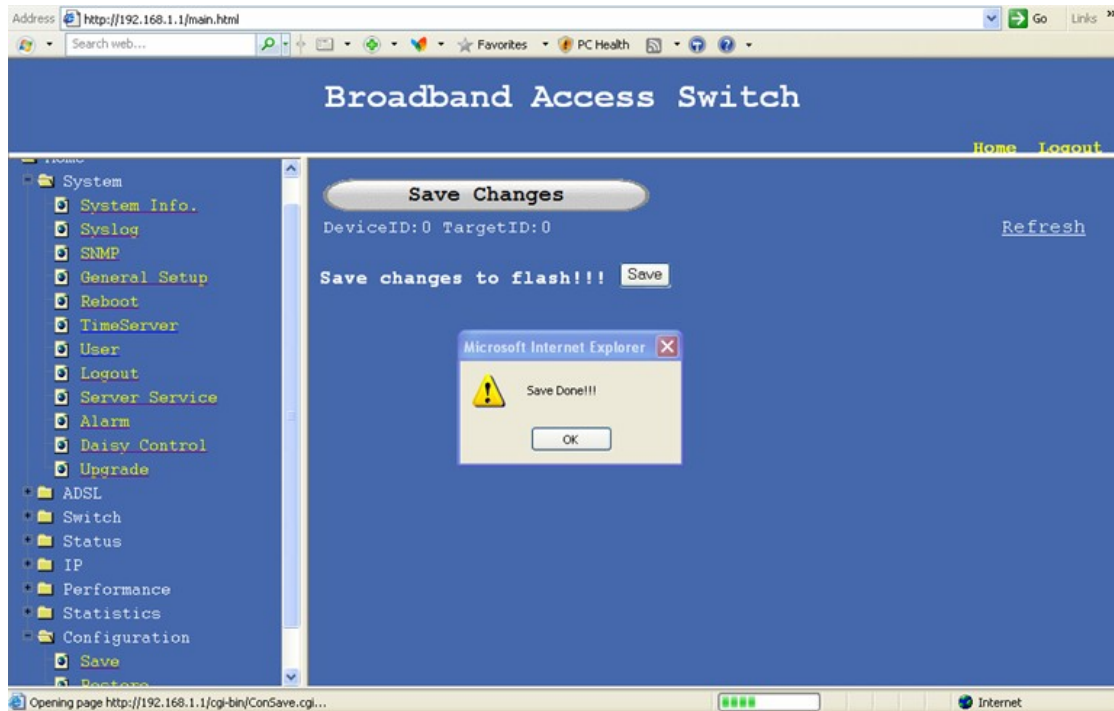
Address http://192.168.1.1/main.html
Go Links
Search web...
Favorites PC Health

Broadband Access Switch

Home Logout

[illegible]
System
System Info.
Syslog
SNMP
General Setup
Reboot
TimeServer
User
Logout
Server Service
Alarm
Daisy Control
Upgrade
ADSL
Switch
Status
IP
Performance
Statistics
Configuration
Save
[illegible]

Save Changes

DeviceID:0 TargetID:0

Refresh

Save changes to flash!!! Save

Microsoft Internet Explorer

Save Done!!!

OK

Opening page http://192.168.1.1/cgi-bin/ConSave.cgi...

Internet